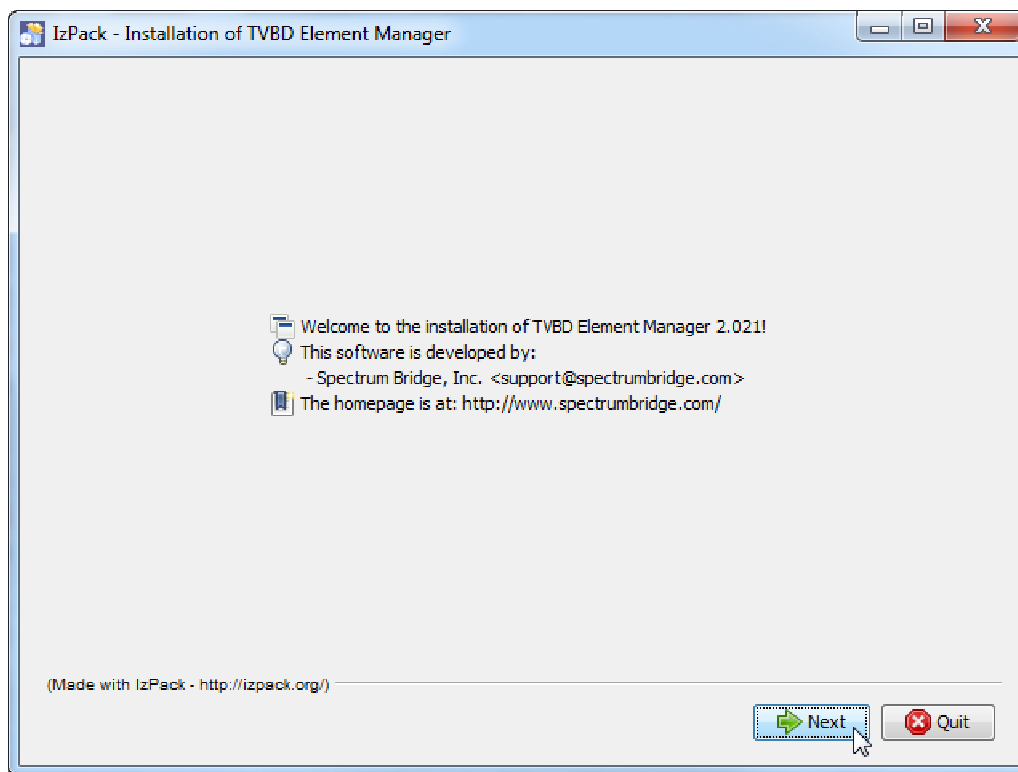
IzPack - Installation of TVBD Element Manager

Welcome to the installation of TVBD Element Manager 2.021!
This software is developed by:
- Spectrum Bridge, Inc. <support@spectrumbridge.com>
The homepage is at: http://www.spectrumbridge.com/

(Made with IzPack - http://izpack.org/)

Next
Quit